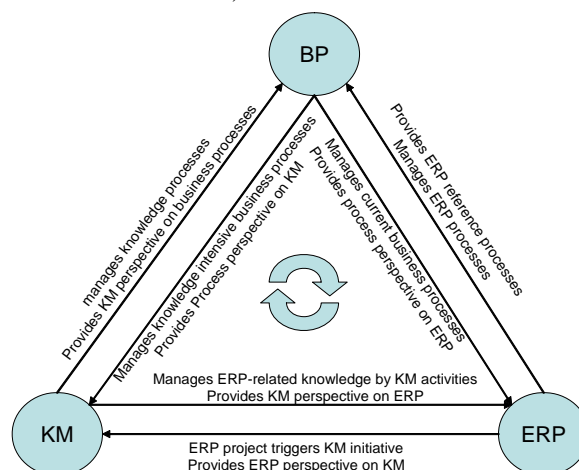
BP

manages knowledge processes
Provides KM perspective on business processes

Manages knowledge intensive business processes
Provides Process perspective on KM

Manages current business processes
Provides process perspective on ERP

Provides ERP reference processes
Manages ERP processes

Manages ERP-related knowledge by KM activities
Provides KM perspective on ERP

KM

ERP

ERP project triggers KM initiative
Provides ERP perspective on KM